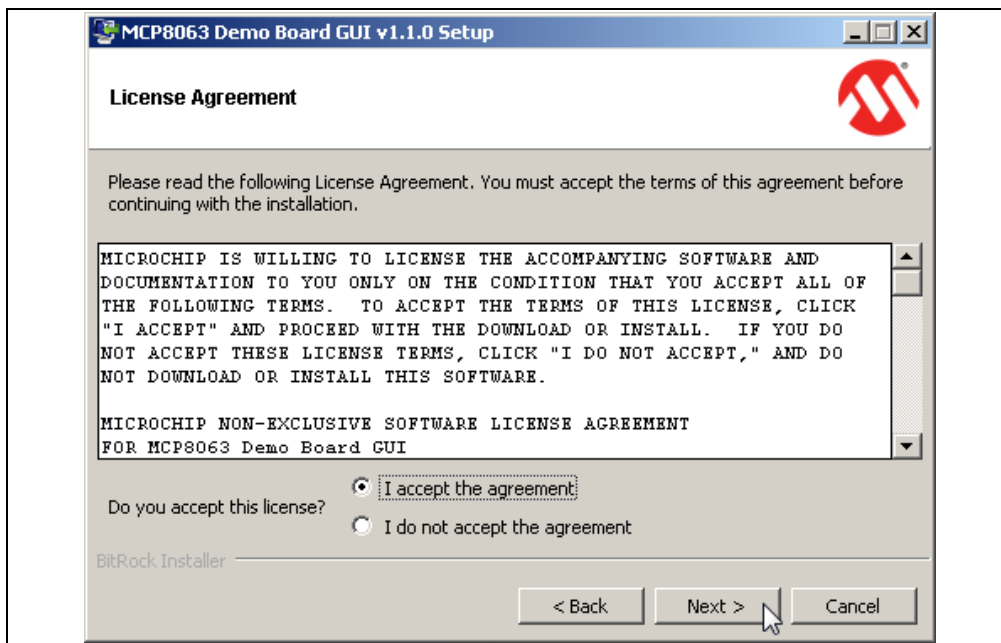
MCP8063 Demo Board GUI v1.1.0 Setup

License Agreement

Please read the following License Agreement. You must accept the terms of this agreement before continuing with the installation.

MICROCHIP IS WILLING TO LICENSE THE ACCOMPANYING SOFTWARE AND DOCUMENTATION TO YOU ONLY ON THE CONDITION THAT YOU ACCEPT ALL OF THE FOLLOWING TERMS. TO ACCEPT THE TERMS OF THIS LICENSE, CLICK "I ACCEPT" AND PROCEED WITH THE DOWNLOAD OR INSTALL. IF YOU DO NOT ACCEPT THESE LICENSE TERMS, CLICK "I DO NOT ACCEPT," AND DO NOT DOWNLOAD OR INSTALL THIS SOFTWARE.

MICROCHIP NON-EXCLUSIVE SOFTWARE LICENSE AGREEMENT
FOR MCP8063 Demo Board GUI

Do you accept this license?
I accept the agreement
I do not accept the agreement

BitRock Installer

< Back
Next >
Cancel